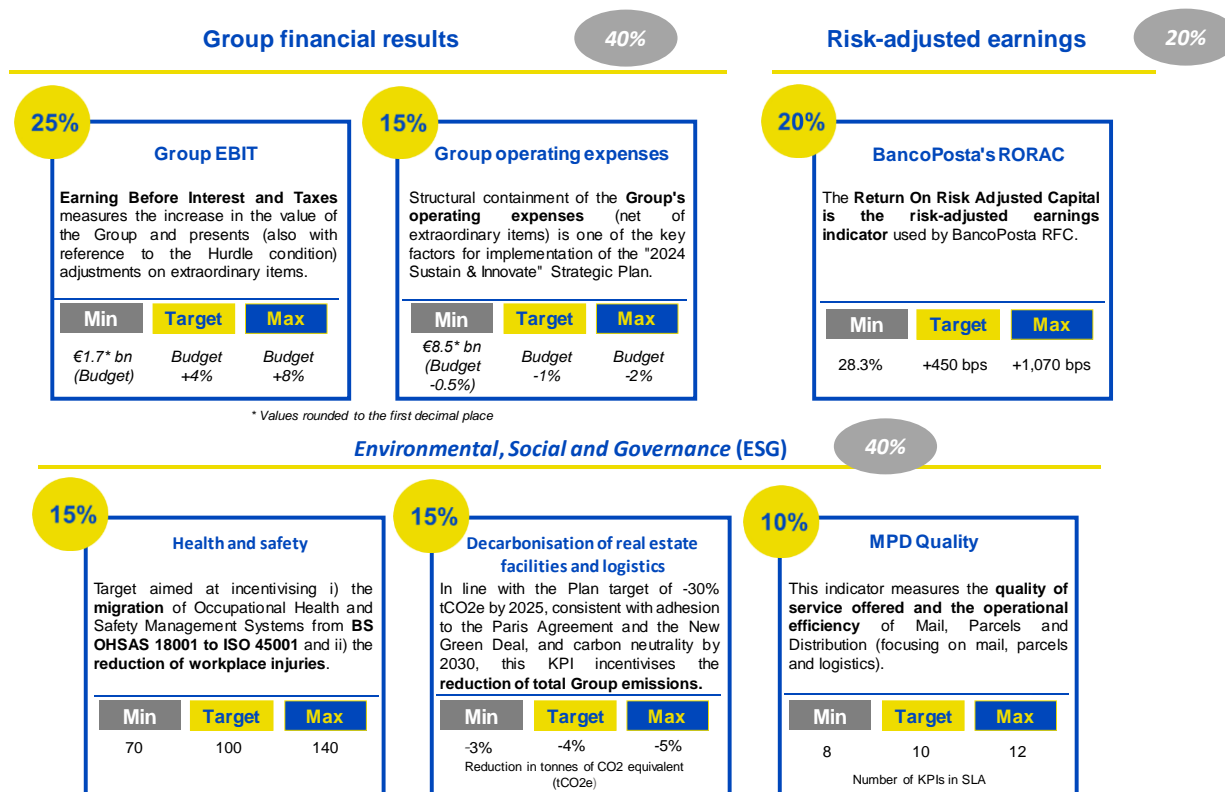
Group financial results

40%

Risk-adjusted earnings

20%

25%

Group EBIT

Earning Before Interest and Taxes measures the increase in the value of the Group and presents (also with reference to the Hurdle condition) adjustments on extraordinary items.

| Min | Target | Max |
|---|---|---|
| €1.7* bn (Budget) | Budget +4% | Budget +8% |

15%

Group operating expenses

Structural containment of the Group's operating expenses (net of extraordinary items) is one of the key factors for implementation of the "2024 Sustain & Innovate" Strategic Plan.

| Min | Target | Max |
|---|---|---|
| €8.5* bn (Budget -0.5%) | Budget -1% | Budget -2% |

20%

BancoPosta's RORAC

The Return On Risk Adjusted Capital is the risk-adjusted earnings indicator used by BancoPosta RFC.

| Min | Target | Max |
|---|---|---|
| 28.3% | +450 bps | +1,070 bps |

* Values rounded to the first decimal place

Environmental, Social and Governance (ESG)

40%

15%

Health and safety

Target aimed at incentivising i) the migration of Occupational Health and Safety Management Systems from BS OHSAS 18001 to ISO 45001 and ii) the reduction of workplace injuries.

| Min | Target | Max |
|---|---|---|
| 70 | 100 | 140 |

15%

Decarbonisation of real estate facilities and logistics

In line with the Plan target of -30% tCO2e by 2025, consistent with adhesion to the Paris Agreement and the New Green Deal, and carbon neutrality by 2030, this KPI incentivises the reduction of total Group emissions.

| Min | Target | Max |
|---|---|---|
| -3% | -4% | -5% |

Reduction in tonnes of CO2 equivalent (tCO2e)

10%

MPD Quality

This indicator measures the quality of service offered and the operational efficiency of Mail, Parcels and Distribution (focusing on mail, parcels and logistics).

| Min | Target | Max |
|---|---|---|
| 8 | 10 | 12 |

Number of KPIs in SLA